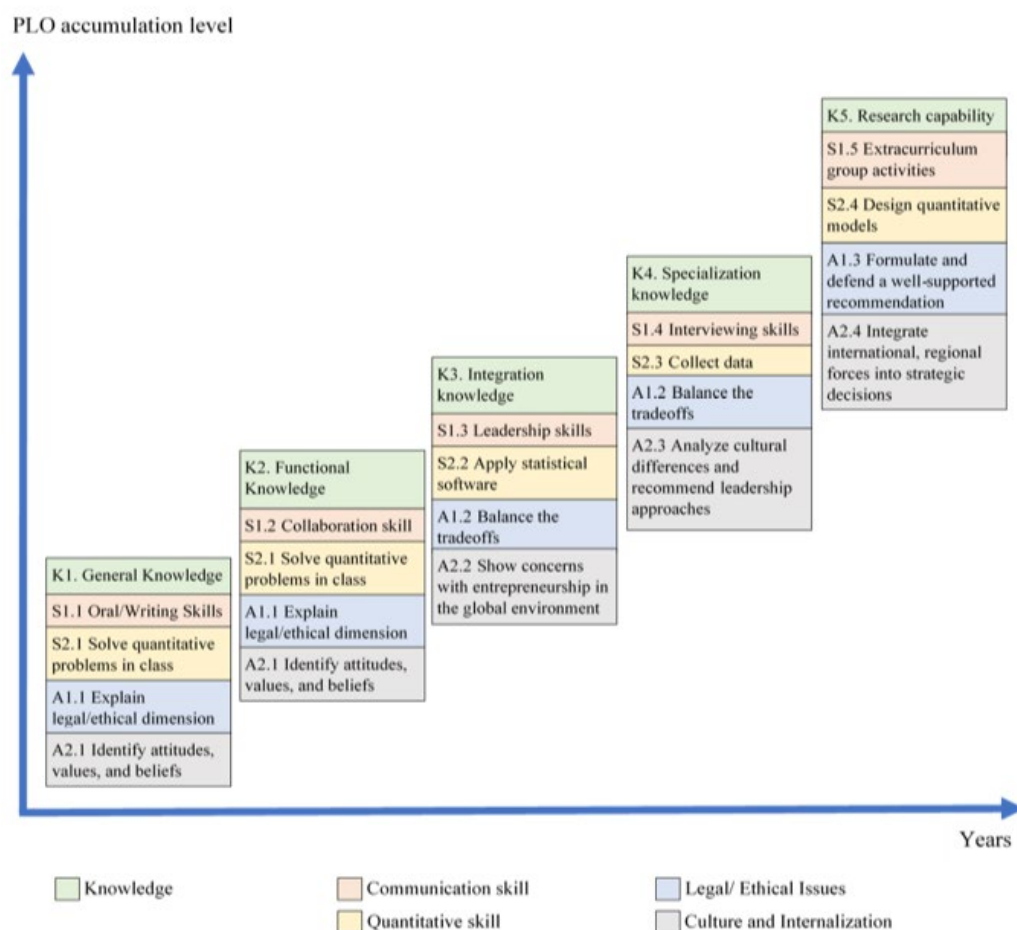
PLO accumulation level

K5. Research capability
S1.5 Extracurriculum group activities
S2.4 Design quantitative models
A1.3 Formulate and defend a well-supported recommendation
A2.4 Integrate international, regional forces into strategic decisions

K4. Specialization knowledge
S1.4 Interviewing skills
S2.3 Collect data
A1.2 Balance the tradeoffs
A2.3 Analyze cultural differences and recommend leadership approaches

K3. Integration knowledge
S1.3 Leadership skills
S2.2 Apply statistical software
A1.2 Balance the tradeoffs
A2.2 Show concerns with entrepreneurship in the global environment

K2. Functional Knowledge
S1.2 Collaboration skill
S2.1 Solve quantitative problems in class
A1.1 Explain legal/ethical dimension
A2.1 Identify attitudes, values, and beliefs

K1. General Knowledge
S1.1 Oral/Writing Skills
S2.1 Solve quantitative problems in class
A1.1 Explain legal/ethical dimension
A2.1 Identify attitudes, values, and beliefs

Years

Knowledge
Communication skill
Quantitative skill
Legal/ Ethical Issues
Culture and Internalization